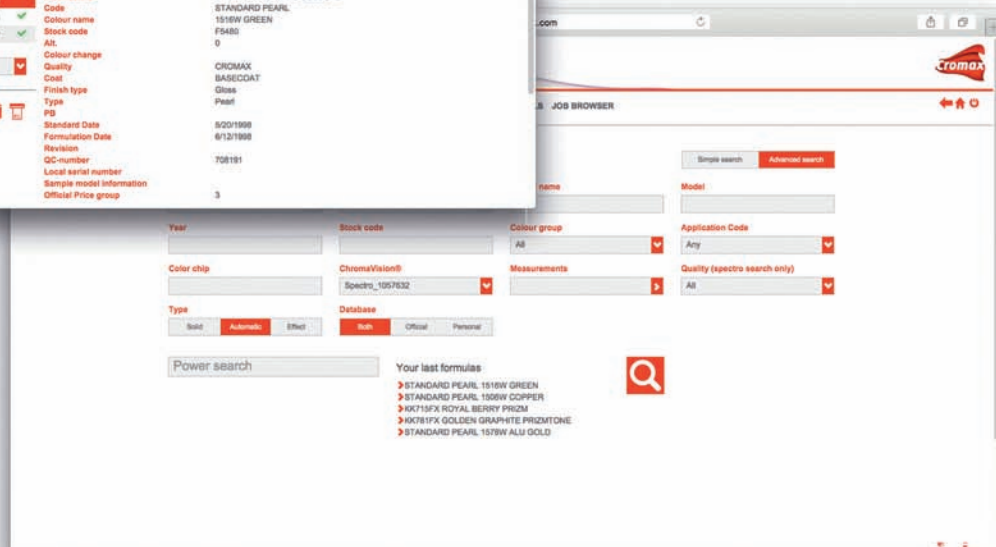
Code STANDARD PEARL
Colour name 1516W GREEN
Stock code F5480
Alt. 0
Colour change
Quality CROMAX
Cost BASECOAT
Finish type Gloss
Type Pearl
PB
Standard Date 9/20/1998
Formulation Date 6/12/1998
Revision
QC-number 708191
Local serial number
Sample model information
Official Price group 3

.com

Cromax

S JOB BROWSER

Simple search Advanced search

name

Model

Year

Stock code

Colour group
All

Application Code
Any

Color chip

ChromaVision®
Spectro_1057632

Measurements

Quality (spectro search only)
All

Type
Solid Automatic Effect

Database
Both Official Personal

Power search

Your last formulas
STANDARD PEARL 1516W GREEN
STANDARD PEARL 1508W COPPER
KK715FX ROYAL BERRY PRIZM
KK781FX GOLDEN GRAPHITE PRIZMTONE
STANDARD PEARL 1578W ALU GOLD